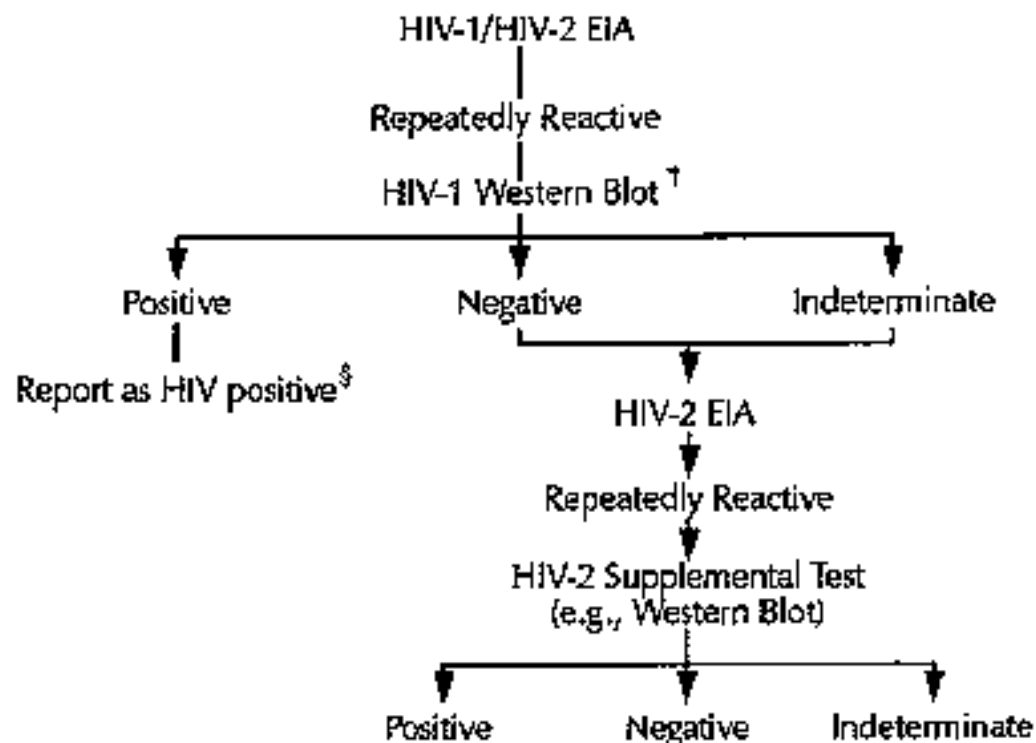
HIV-1/HIV-2 EIA

Repeatedly Reactive

HIV-1 Western Blot $^{\dagger}$

Positive

Negative

Indeterminate

Report as HIV positive$^{\S}$

HIV-2 EIA

Repeatedly Reactive

HIV-2 Supplemental Test (e.g., Western Blot)

Positive

Negative

Indeterminate